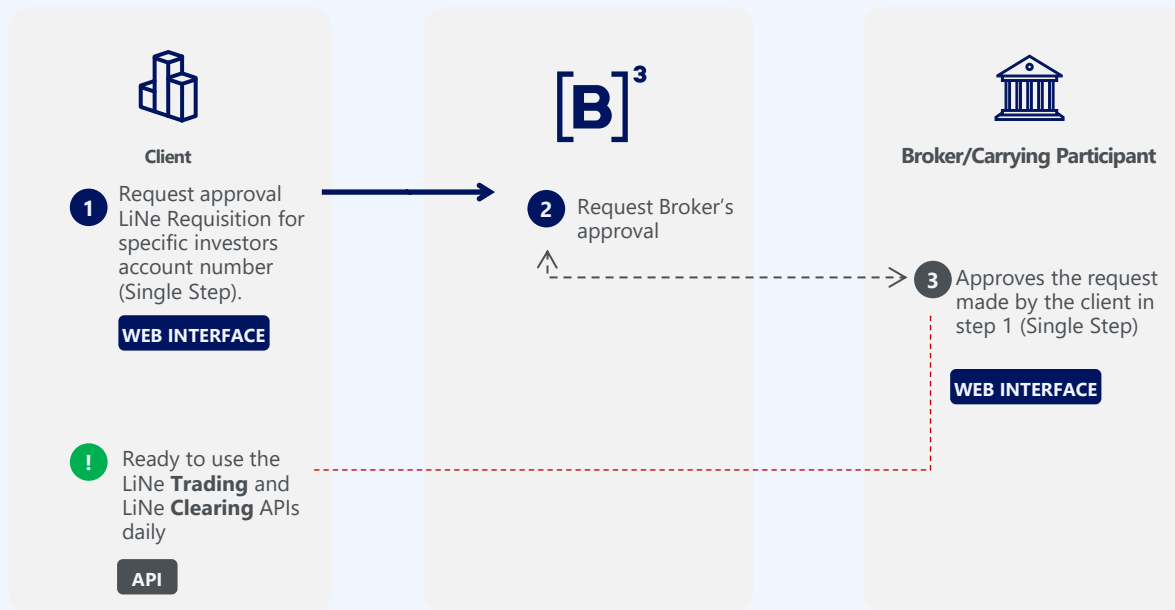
Client

1 Request approval LiNe Requisition for specific investors account number (Single Step).

WEB INTERFACE

! Ready to use the LiNe **Trading** and LiNe **Clearing** APIs daily

API

[B]$^3$

2 Request Broker's approval

Broker/Carrying Participant

3 Approves the request made by the client in step 1 (Single Step)

WEB INTERFACE